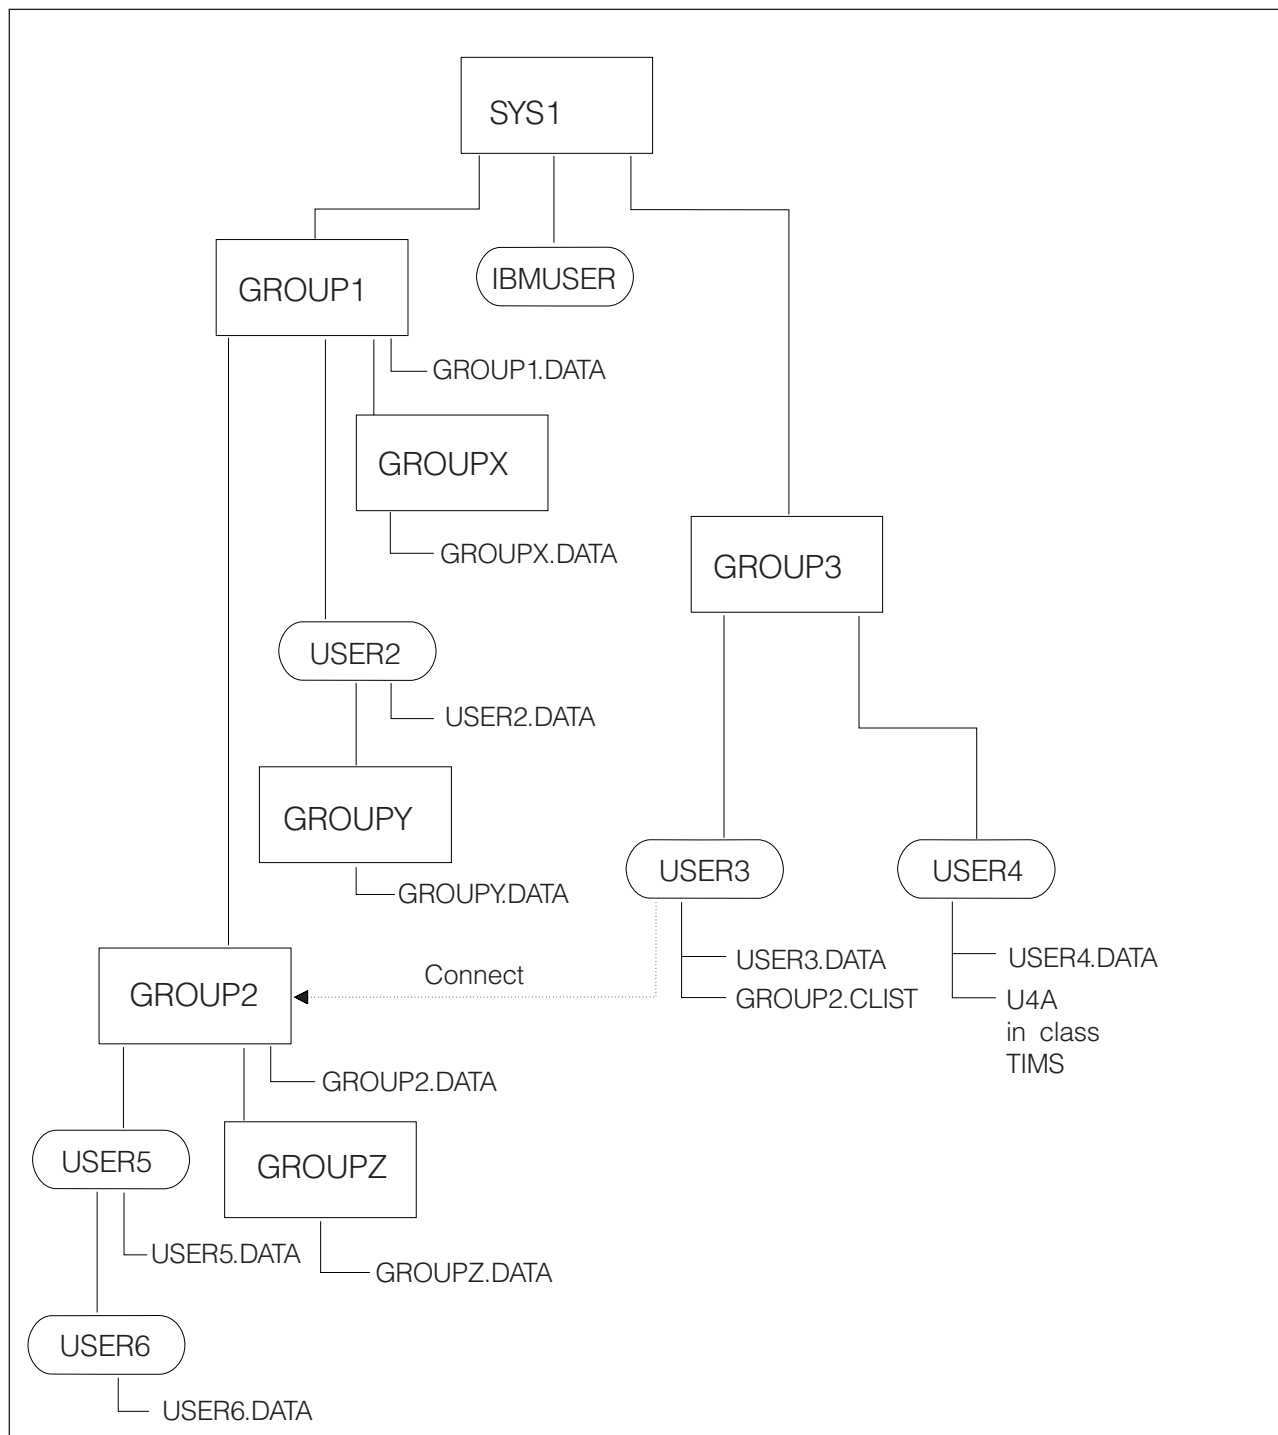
SYS1

GROUP1

IBMUSER

GROUP1.DATA

GROUPX

GROUPX.DATA

GROUP3

USER2

USER2.DATA

GROUPY

GROUPY.DATA

USER3

USER4

USER3.DATA

GROUP2.CLIST

USER4.DATA

U4A in class TIMS

GROUP2

Connect

GROUP2.DATA

USER5

GROUPZ

USER5.DATA

GROUPZ.DATA

USER6

USER6.DATA